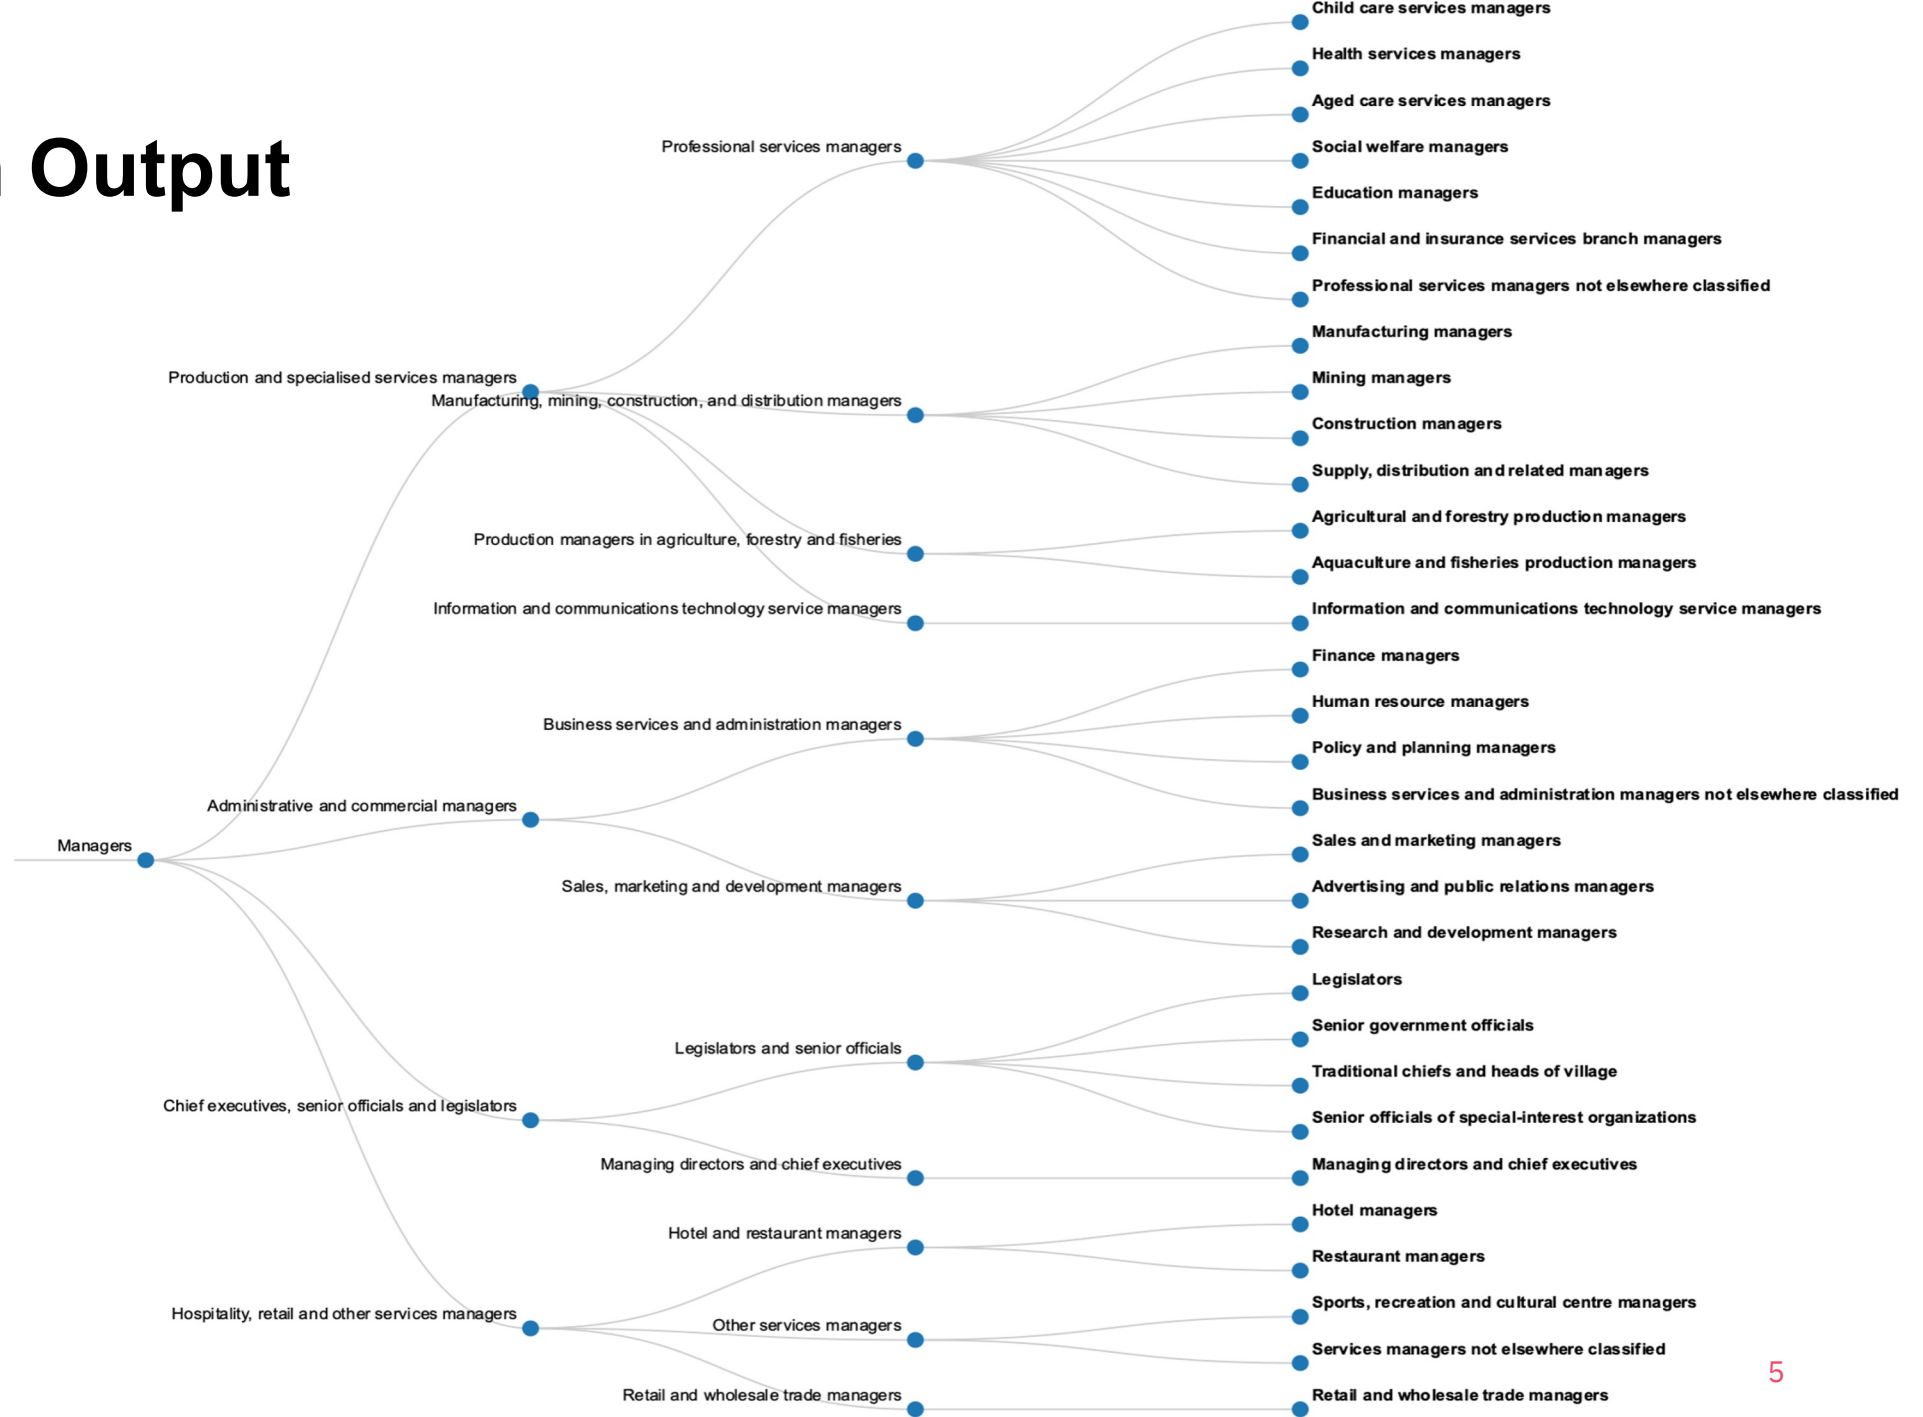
Output

Managers

Production and specialised services managers

Administrative and commercial managers

Chief executives, senior officials and legislators

Hospitality, retail and other services managers

Professional services managers

Manufacturing, mining, construction, and distribution managers

Production managers in agriculture, forestry and fisheries

Information and communications technology service managers

Business services and administration managers

Sales, marketing and development managers

Legislators and senior officials

Managing directors and chief executives

Hotel and restaurant managers

Other services managers

Retail and wholesale trade managers

Child care services managers

Health services managers

Aged care services managers

Social welfare managers

Education managers

Financial and insurance services branch managers

Professional services managers not elsewhere classified

Manufacturing managers

Mining managers

Construction managers

Supply, distribution and related managers

Agricultural and forestry production managers

Aquaculture and fisheries production managers

Information and communications technology service managers

Finance managers

Human resource managers

Policy and planning managers

Business services and administration managers not elsewhere classified

Sales and marketing managers

Advertising and public relations managers

Research and development managers

Legislators

Senior government officials

Traditional chiefs and heads of village

Senior officials of special-interest organizations

Managing directors and chief executives

Hotel managers

Restaurant managers

Sports, recreation and cultural centre managers

Services managers not elsewhere classified

Retail and wholesale trade managers

5